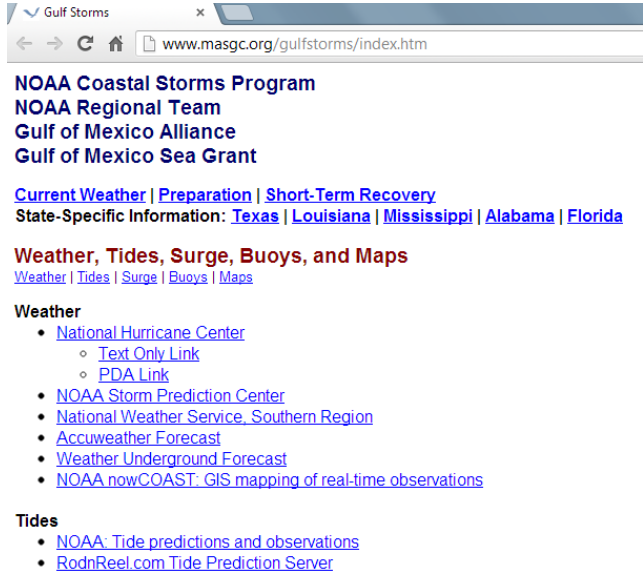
Gulf Storms ×

www.masgc.org/gulfstorms/index.htm

NOAA Coastal Storms Program
NOAA Regional Team
Gulf of Mexico Alliance
Gulf of Mexico Sea Grant

Current Weather | Preparation | Short-Term Recovery
State-Specific Information: Texas | Louisiana | Mississippi | Alabama | Florida

Weather, Tides, Surge, Buoys, and Maps
Weather | Tides | Surge | Buoys | Maps

Weather
- National Hurricane Center
  - Text Only Link
  - PDA Link
- NOAA Storm Prediction Center
- National Weather Service, Southern Region
- Accuweather Forecast
- Weather Underground Forecast
- NOAA nowCOAST: GIS mapping of real-time observations

Tides
- NOAA: Tide predictions and observations
- RodnReel.com Tide Prediction Server